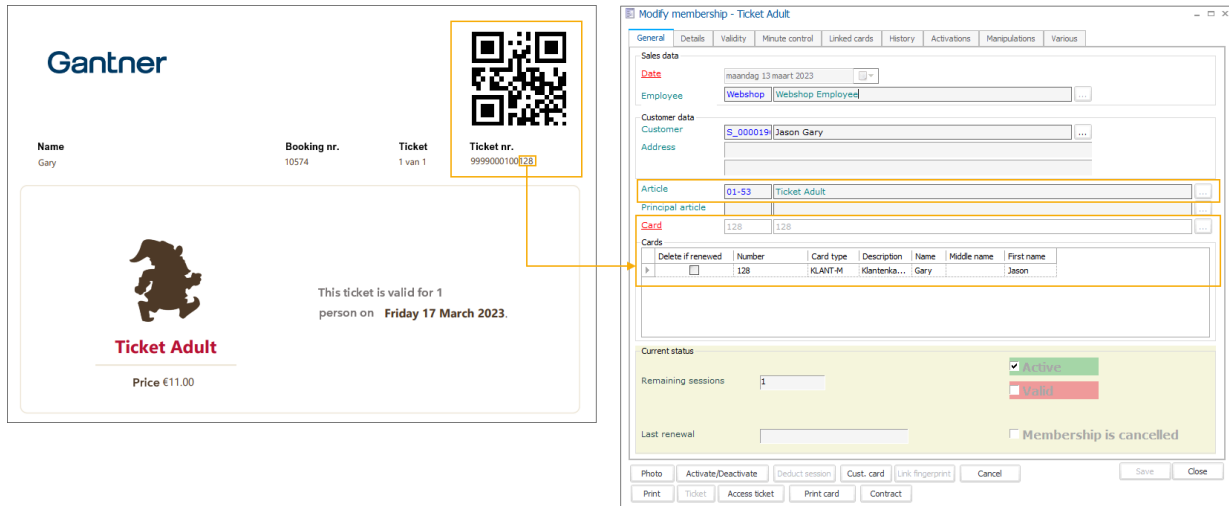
Gantner

| Name | Booking nr. | Ticket | Ticket nr. |
|---|---|---|---|
| Gary | 10574 | 1 van 1 | 9999000100128 |

Ticket Adult

Price €11.00

This ticket is valid for 1 person on Friday 17 March 2023.

Modify membership - Ticket Adult

General | Details | Validity | Minute control | Linked cards | History | Activations | Manipulations | Various

Sales data

Date: maandag 13 maart 2023

Employee: Webshop | Webshop Employee

Customer data

Customer: S_000019( | Jason Gary

Address

Article: 01-53 | Ticket Adult

Principal article

Card: 128 | 128

Cards

| Delete if renewed | Number | Card type | Description | Name | Middle name | First name |
|---|---|---|---|---|---|---|
| ☐ | 128 | KLANT-M | Klantenka... | Gary | | Jason |

Current status

Remaining sessions: 1

Active

Valid

Last renewal

Membership is cancelled

Photo | Activate/Deactivate | Deduct session | Cust. card | Link fingerprint | Cancel | Save | Close

Print | Ticket | Access ticket | Print card | Contract